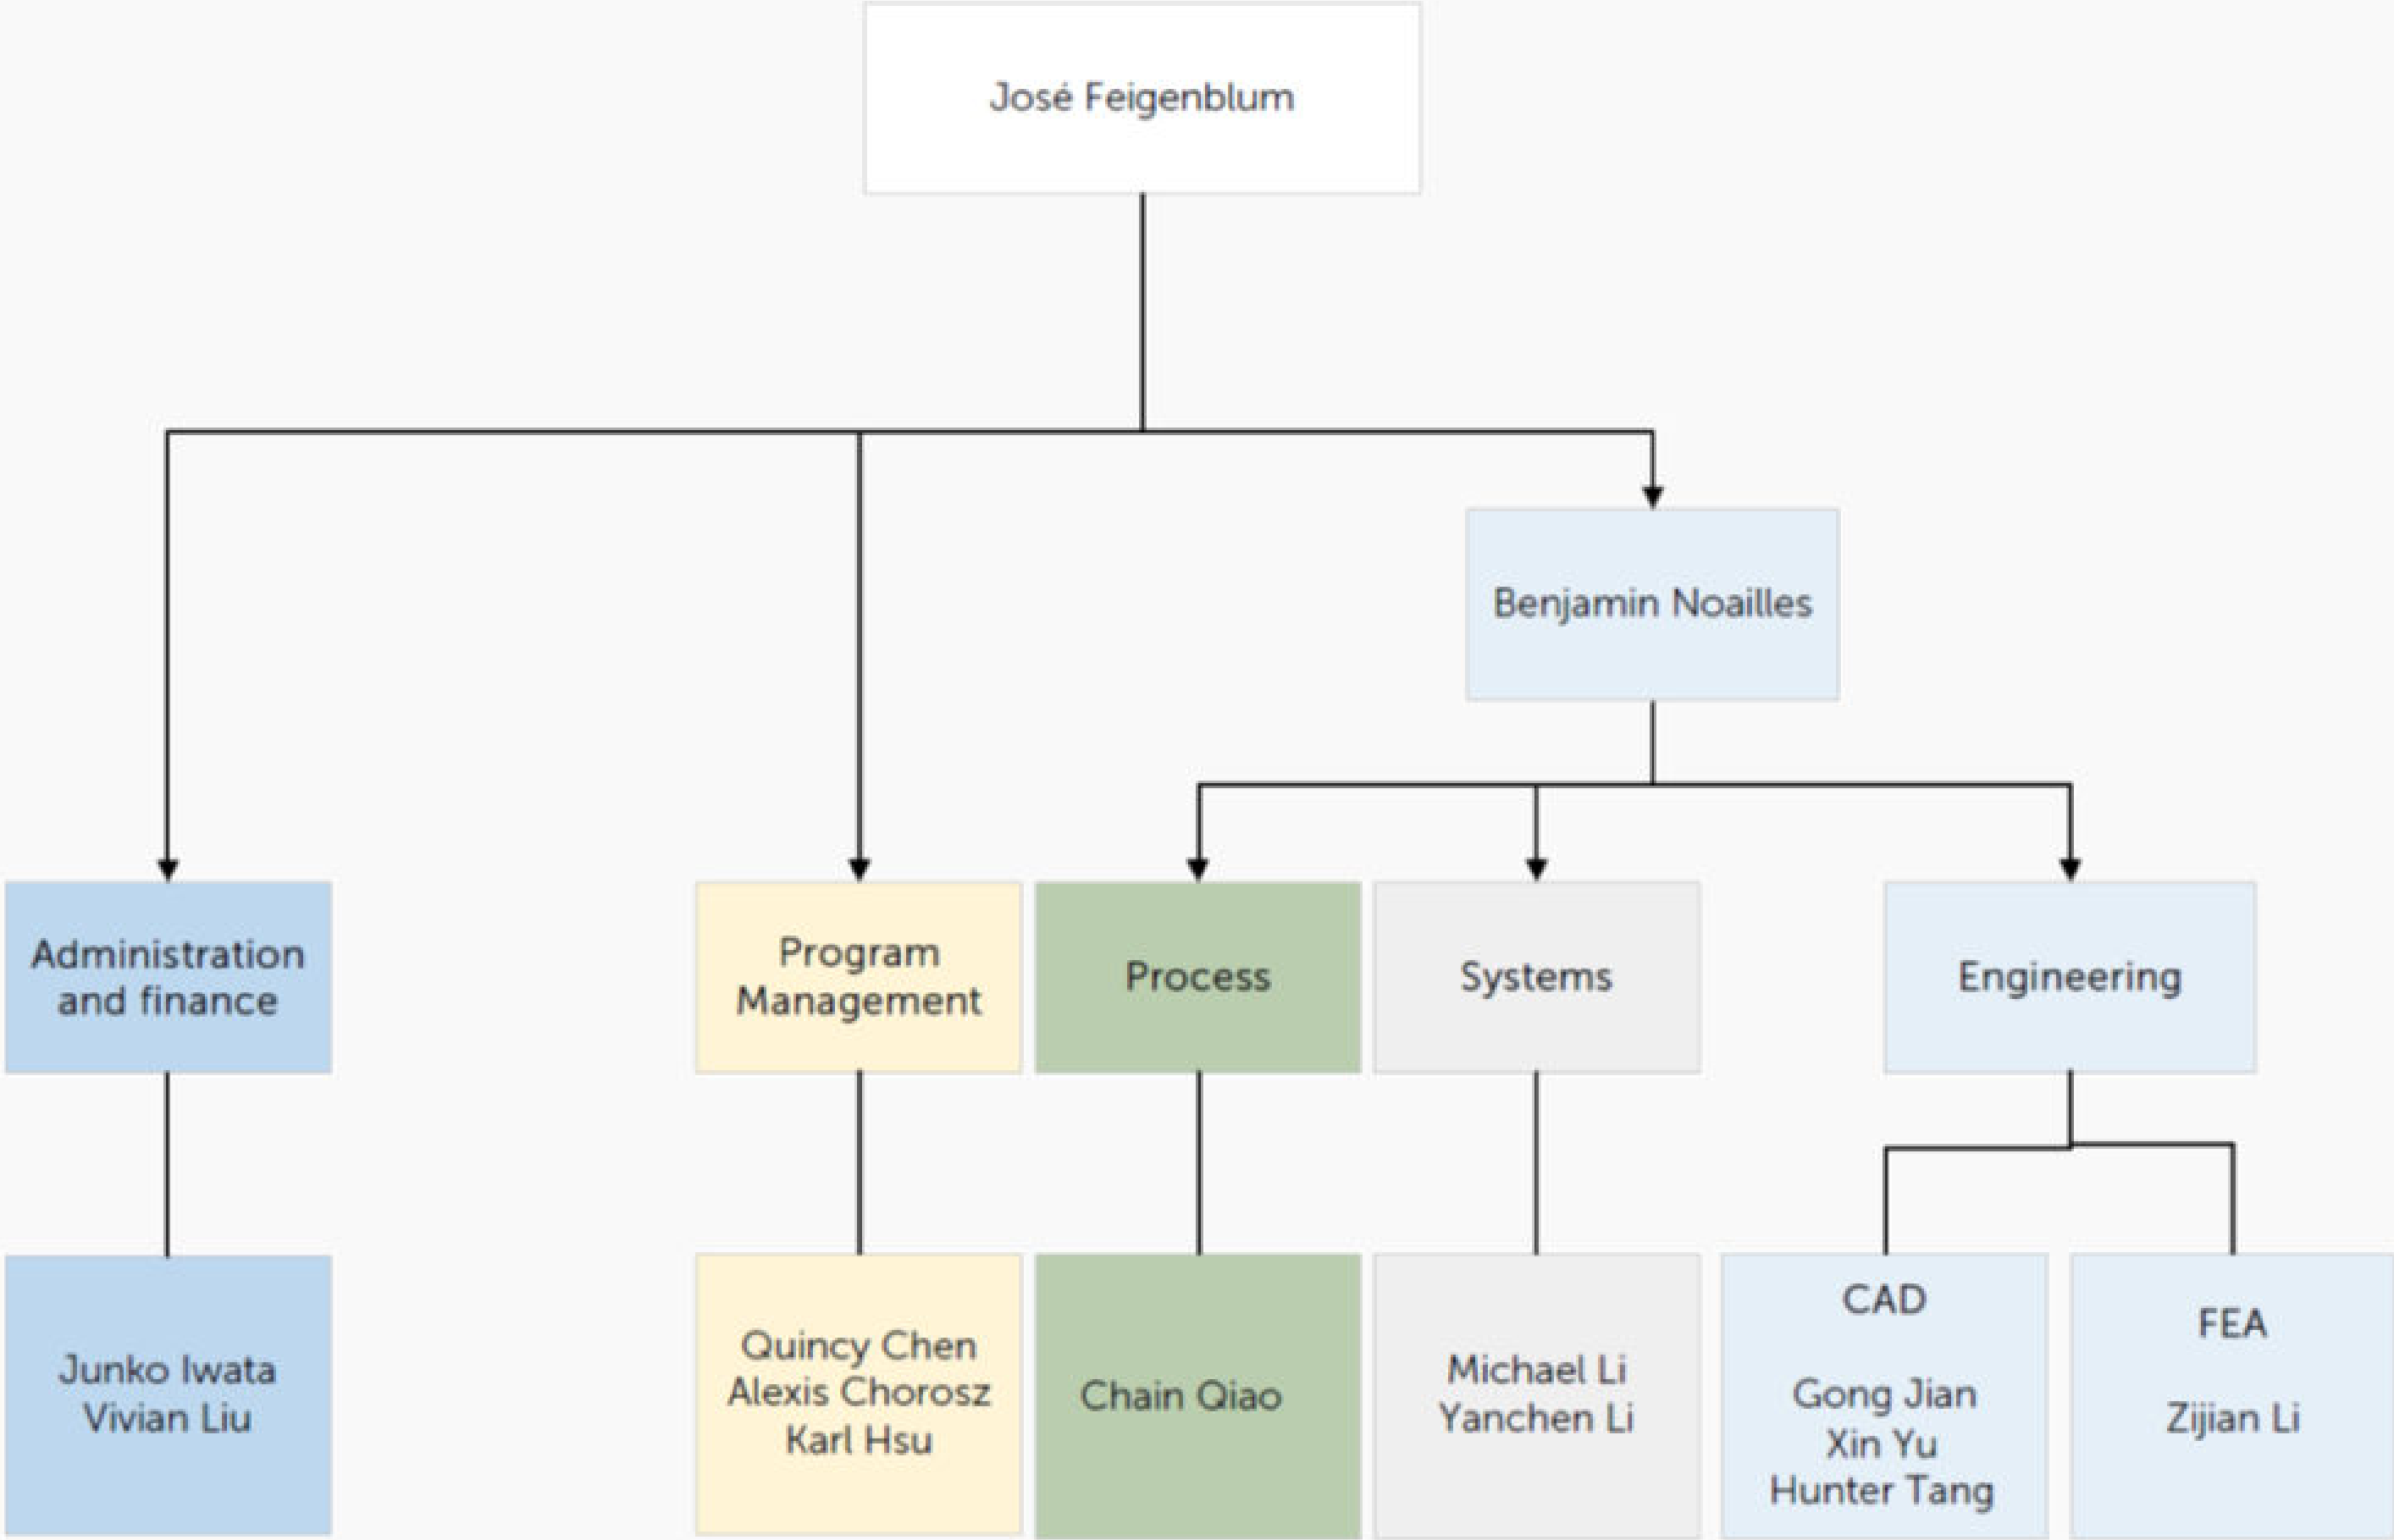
José Feigenblum

Benjamin Noailles

Administration and finance

Program Management

Process

Systems

Engineering

Junko Iwata
Vivian Liu

Quincy Chen
Alexis Chorosz
Karl Hsu

Chain Qiao

Michael Li
Yanchen Li

CAD

Gong Jian
Xin Yu
Hunter Tang

FEA

Zijian Li